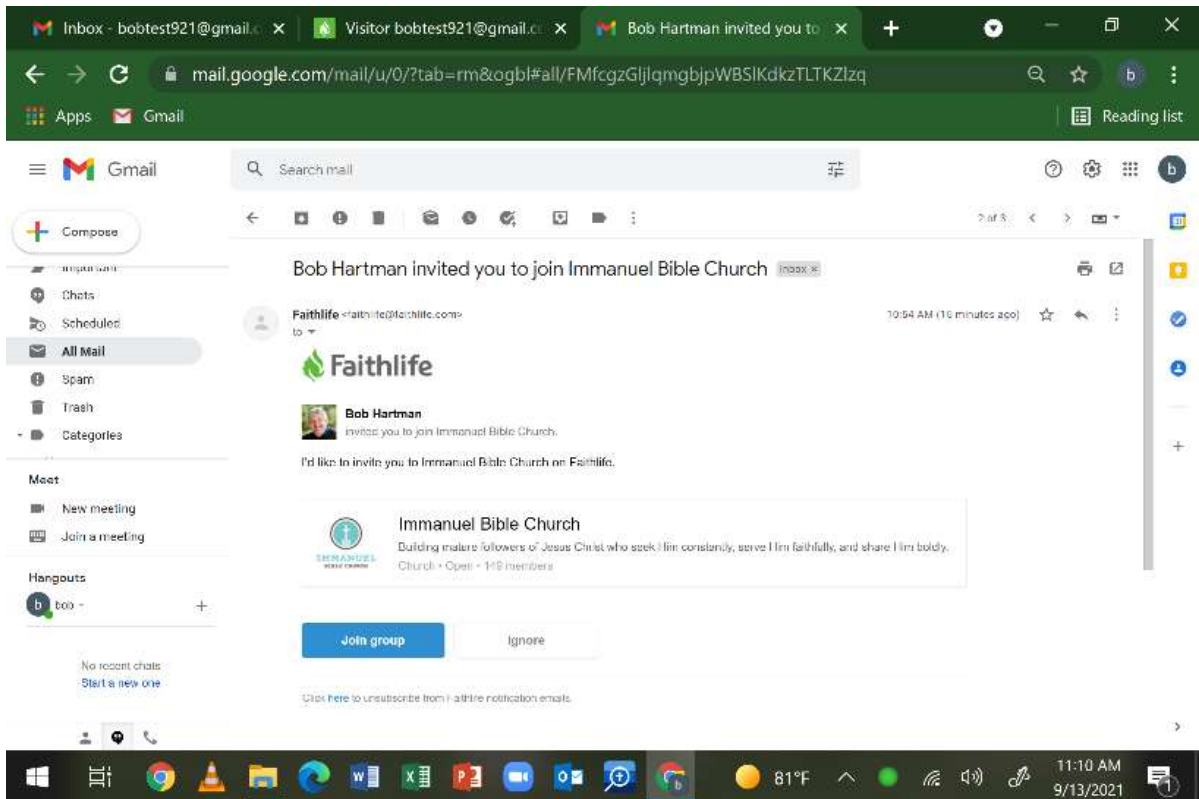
Inbox - bobtest921@gmail.c ×
Visitor bobtest921@gmail.c ×
Bob Hartman invited you to ×
+

mail.google.com/mail/u/0/?tab=rm&ogbl#all/FMfcgzGljlqmgbjpWBSlKdkzTLTKZlzq

Apps Gmail
Reading list

Gmail
Search mail

Compose
Important
Chats
Scheduled
All Mail
Spam
Trash
Categories

Meet
New meeting
Join a meeting

Hangouts
bob

No recent chats
Start a new one

2 of 3

Bob Hartman invited you to join Immanuel Bible Church Inbox ×

Faithlife <faithlife@faithlife.com>
to
10:54 AM (16 minutes ago)

Faithlife

Bob Hartman
invited you to join Immanuel Bible Church.

I'd like to invite you to Immanuel Bible Church on Faithlife.

Immanuel Bible Church
Building mature followers of Jesus Christ who seek Him constantly, serve Him faithfully, and share Him boldly.
Church • Open • 149 members
IMMANUEL BIBLE CHURCH

Join group
Ignore

Click here to unsubscribe from Faithlife notification emails.

81°F
11:10 AM
9/13/2021
1